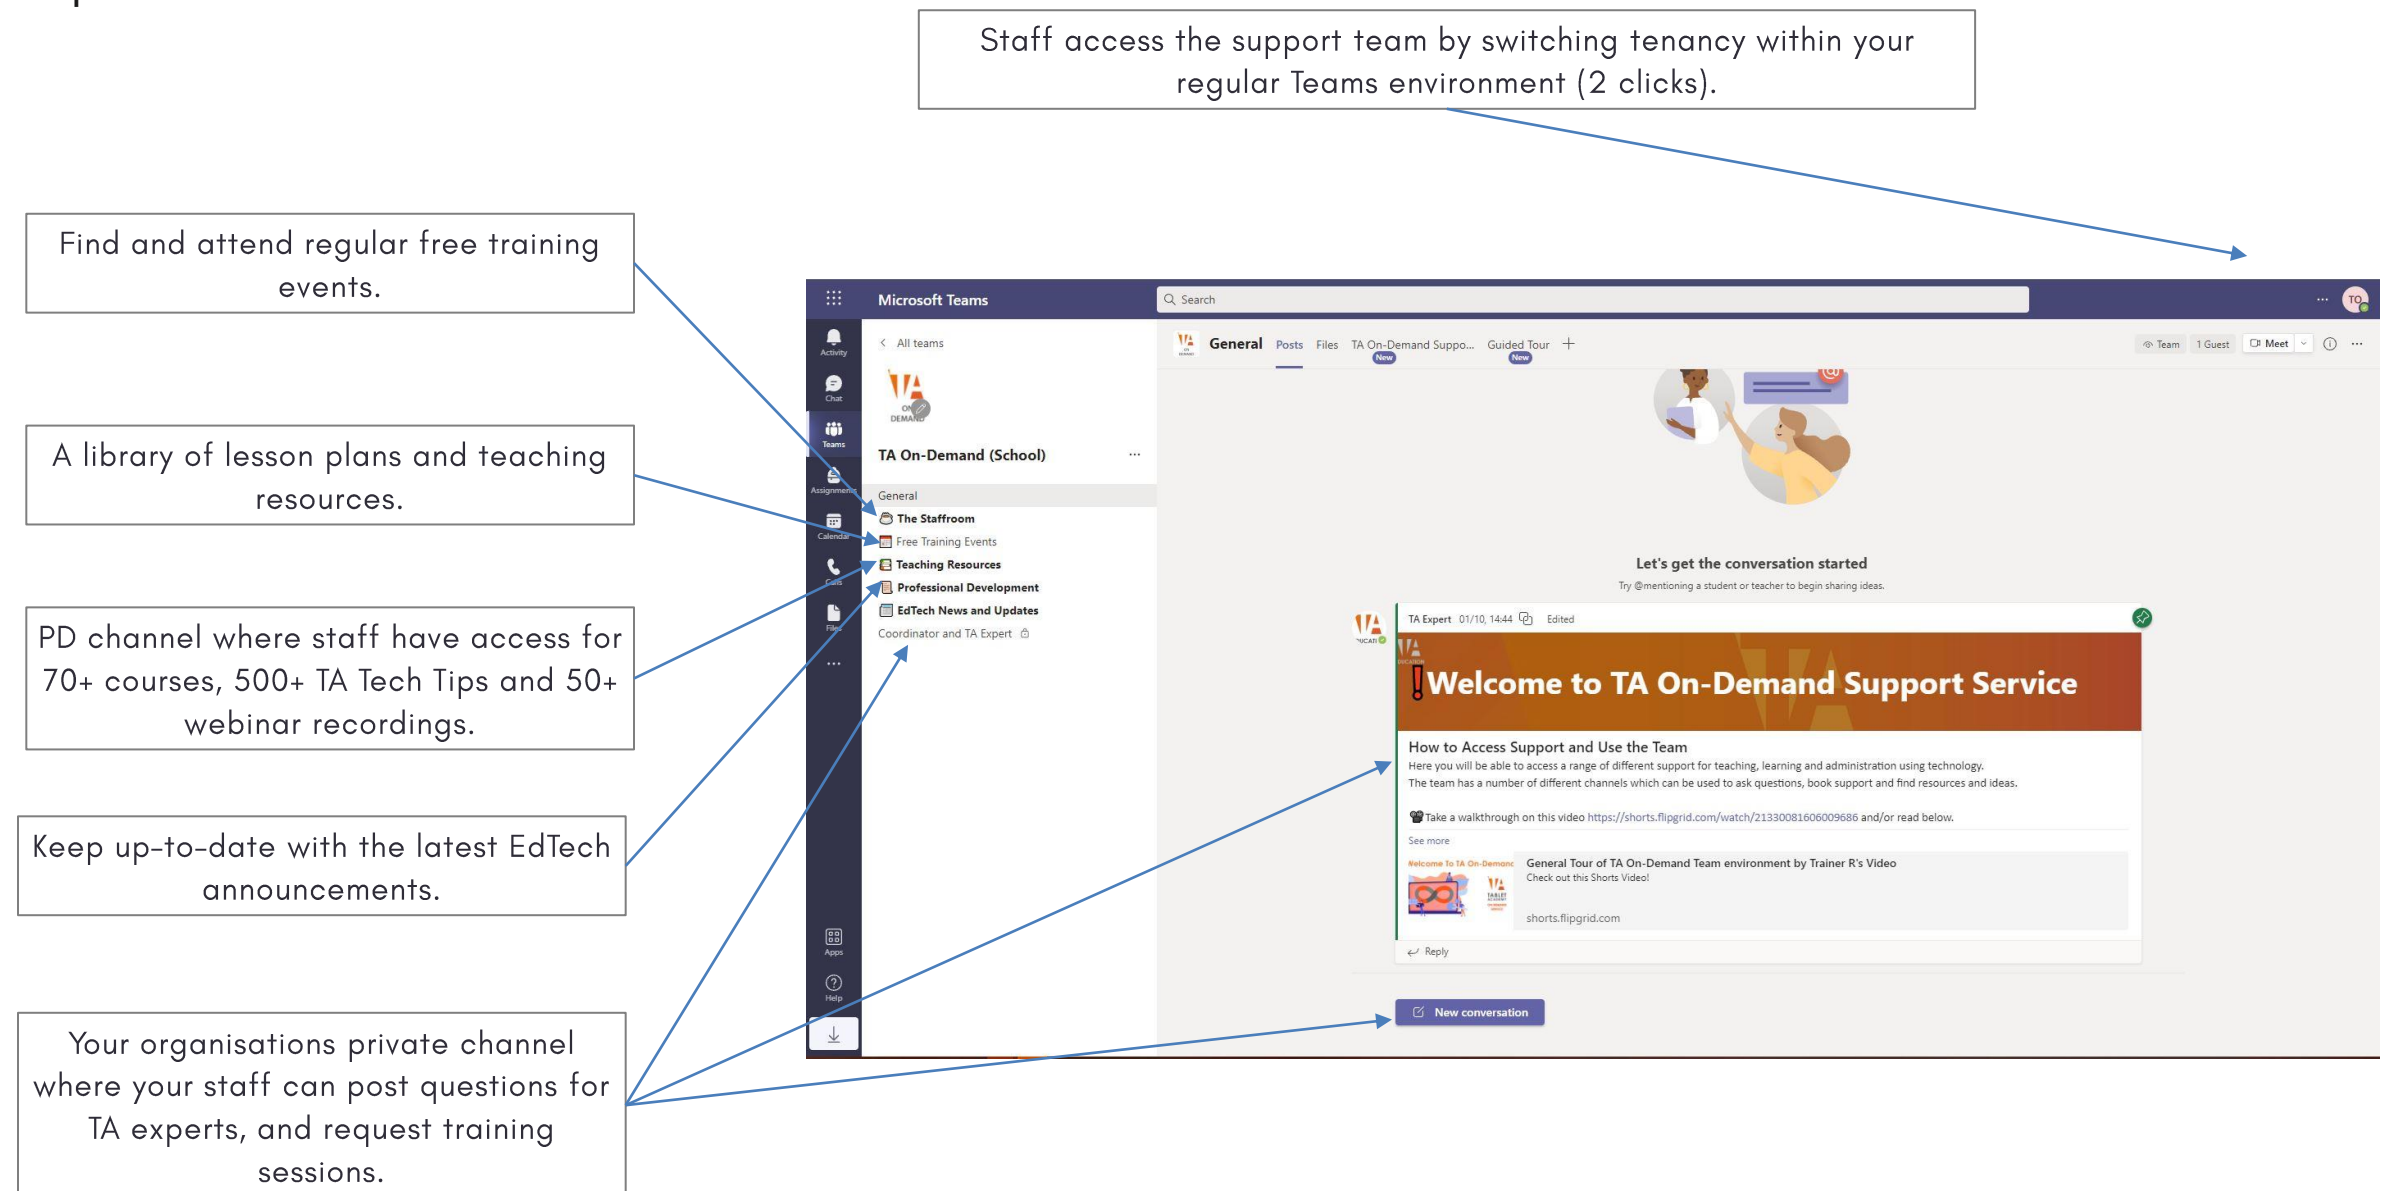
Staff access the support team by switching tenancy within your regular Teams environment (2 clicks).

Find and attend regular free training events.

A library of lesson plans and teaching resources.

PD channel where staff have access for 70+ courses, 500+ TA Tech Tips and 50+ webinar recordings.

Keep up-to-date with the latest EdTech announcements.

Your organisations private channel where your staff can post questions for TA experts, and request training sessions.

Microsoft Teams
Search
TO
Activity
Chat
Teams
Assignments
Calendar
Calls
Files
...
Apps
Help
< All teams
TA On-Demand (School) ...
General
The Staffroom
Free Training Events
Teaching Resources
Professional Development
EdTech News and Updates
Coordinator and TA Expert
General Posts Files TA On-Demand Suppo... New Guided Tour New +
Team 1 Guest Meet
Let's get the conversation started
Try @mentioning a student or teacher to begin sharing ideas.
TA Expert 01/10, 14:44 Edited
Welcome to TA On-Demand Support Service
How to Access Support and Use the Team
Here you will be able to access a range of different support for teaching, learning and administration using technology.
The team has a number of different channels which can be used to ask questions, book support and find resources and ideas.
Take a walkthrough on this video https://shorts.flipgrid.com/watch/21330081606009686 and/or read below.
See more
Welcome To TA On-Demand
General Tour of TA On-Demand Team environment by Trainer R's Video
Check out this Shorts Video!
shorts.flipgrid.com
Reply
New conversation